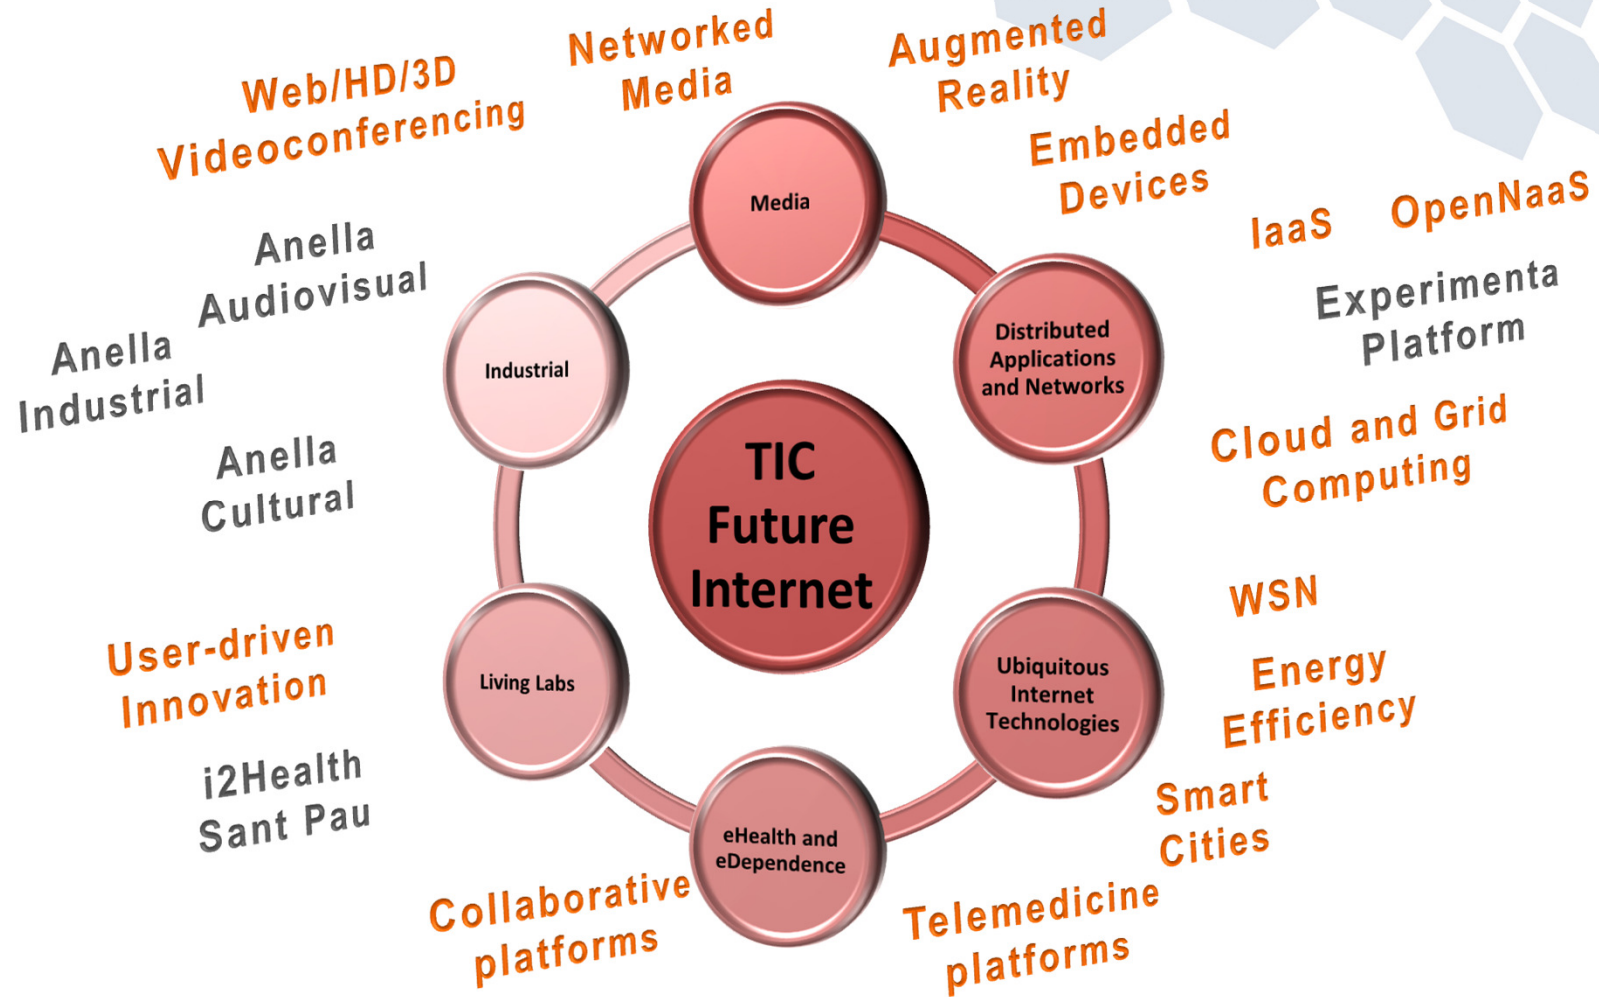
Web/HD/3D Videoconferencing

Networked Media

Augmented Reality

Embedded Devices

IaaS

OpenNaaS

Experimenta Platform

Cloud and Grid Computing

WSN

Energy Efficiency

Smart Cities

Telemedicine platforms

Collaborative platforms

i2Health Sant Pau

User-driven Innovation

Anella Cultural

Anella Industrial

Anella Audiovisual

Media

Distributed Applications and Networks

Ubiquitous Internet Technologies

eHealth and eDependence

Living Labs

Industrial

TIC Future Internet